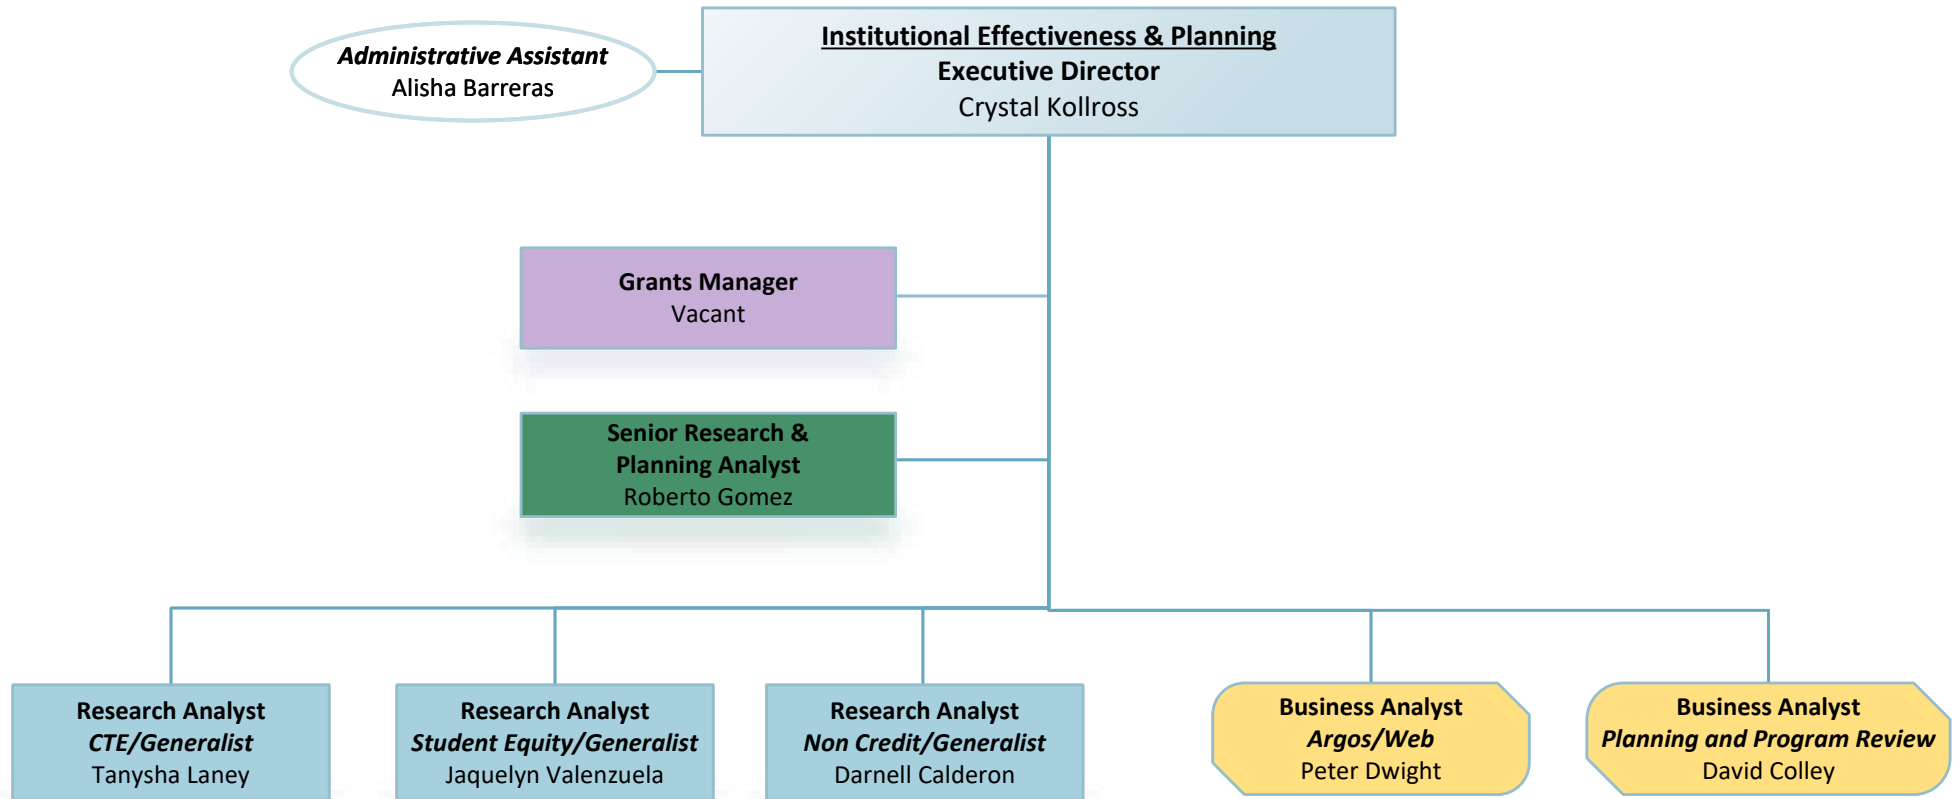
Administrative Assistant
Alisha Barreras

Institutional Effectiveness & Planning
Executive Director
Crystal Kollross

Grants Manager
Vacant

Senior Research & Planning Analyst
Roberto Gomez

Research Analyst
CTE/Generalist
Tanysha Laney

Research Analyst
Student Equity/Generalist
Jaquelyn Valenzuela

Research Analyst
Non Credit/Generalist
Darnell Calderon

Business Analyst
Argos/Web
Peter Dwight

Business Analyst
Planning and Program Review
David Colley